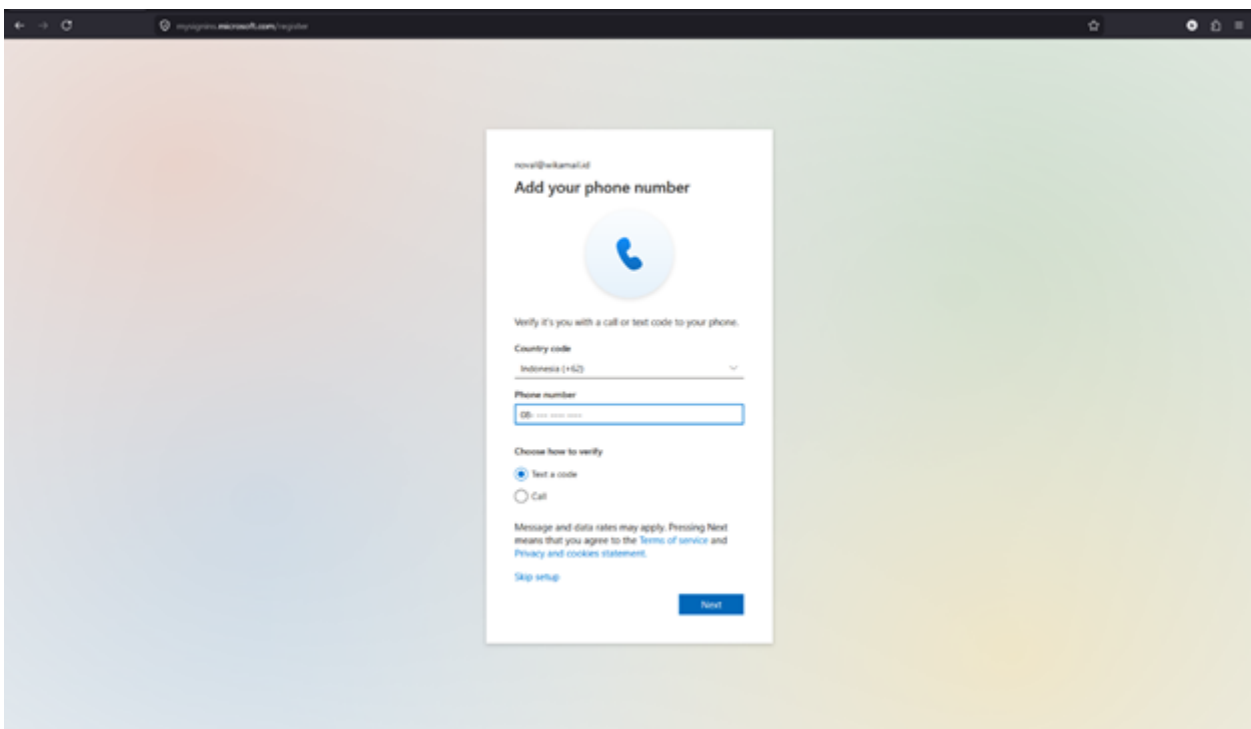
mysignins.microsoft.com/register

noval@wikamail.id

Add your phone number

Verify it's you with a call or text code to your phone.

Country code

Indonesia (+62)

Phone number

08- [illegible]

Choose how to verify

Text a code

Call

Message and data rates may apply. Pressing Next means that you agree to the Terms of service and Privacy and cookies statement.

Skip setup

Next